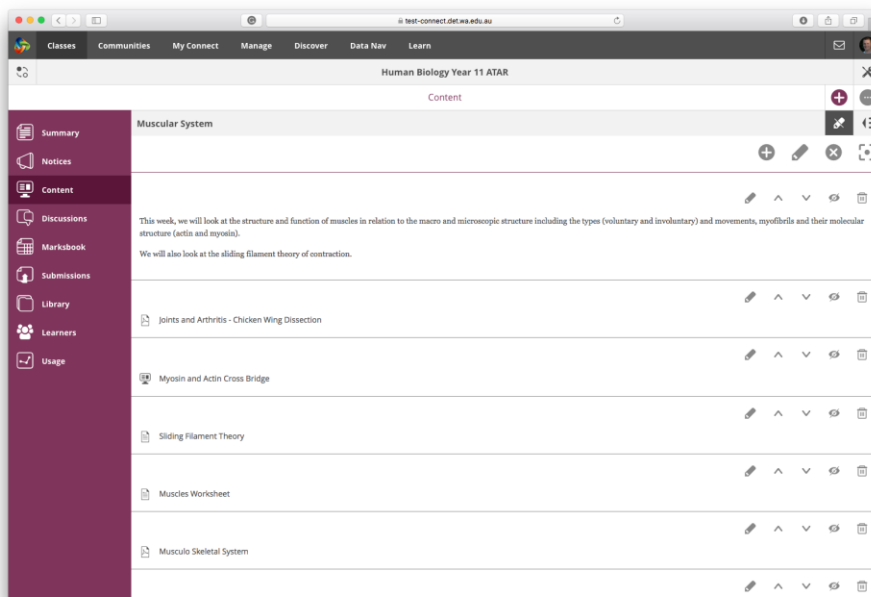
test-connect.det.wa.edu.au

Classes Communities My Connect Manage Discover Data Nav Learn

Human Biology Year 11 ATAR

Content

Summary
Notices
Content
Discussions
Marksbook
Submissions
Library
Learners
Usage

Muscular System

This week, we will look at the structure and function of muscles in relation to the macro and microscopic structure including the types (voluntary and involuntary) and movements, myofibrils and their molecular structure (actin and myosin).

We will also look at the sliding filament theory of contraction.

Joints and Arthritis - Chicken Wing Dissection

Myosin and Actin Cross Bridge

Sliding Filament Theory

Muscles Worksheet

Musculo Skeletal System